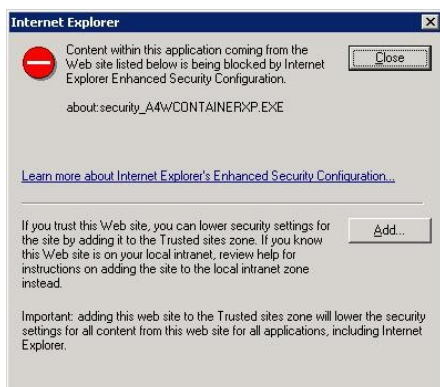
Internet Explorer

Content within this application coming from the Web site listed below is being blocked by Internet Explorer Enhanced Security Configuration.

Close

about:security_A4WCONTAINERXP.EXE

Learn more about Internet Explorer's Enhanced Security Configuration...

If you trust this Web site, you can lower security settings for the site by adding it to the Trusted sites zone. If you know this Web site is on your local intranet, review help for instructions on adding the site to the local intranet zone instead.

Add...

Important: adding this web site to the Trusted sites zone will lower the security settings for all content from this web site for all applications, including Internet Explorer.